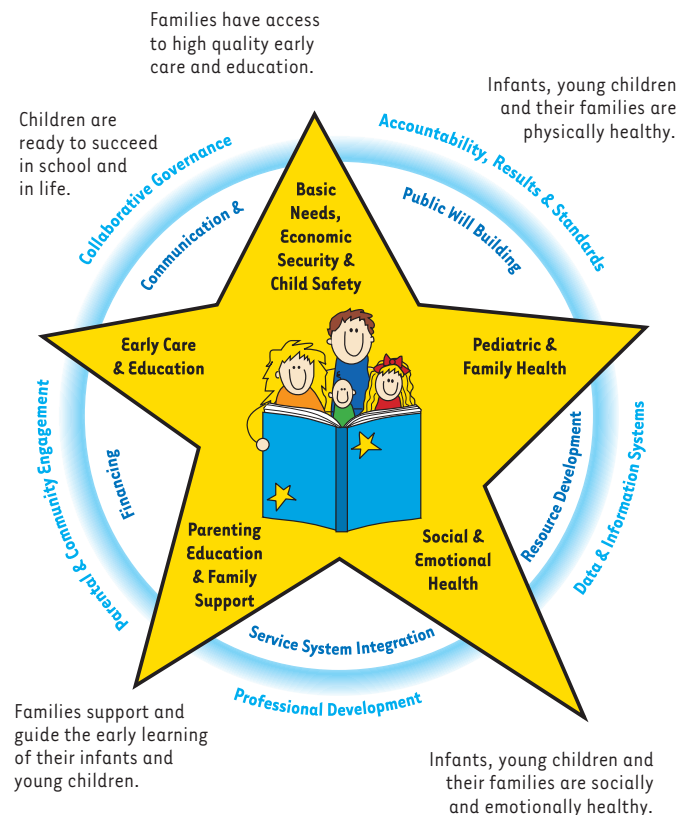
Families have access to high quality early care and education.

Infants, young children and their families are physically healthy.

Children are ready to succeed in school and in life.

Collaborative Governance

Communication &

Accountability, Results & Standards

Public Will Building

Basic Needs, Economic Security & Child Safety

Early Care & Education

Pediatric & Family Health

Parental & Community Engagement

Financing

Resource Development

Data & Information Systems

Parenting Education & Family Support

Social & Emotional Health

Service System Integration

Professional Development

Families support and guide the early learning of their infants and young children.

Infants, young children and their families are socially and emotionally healthy.